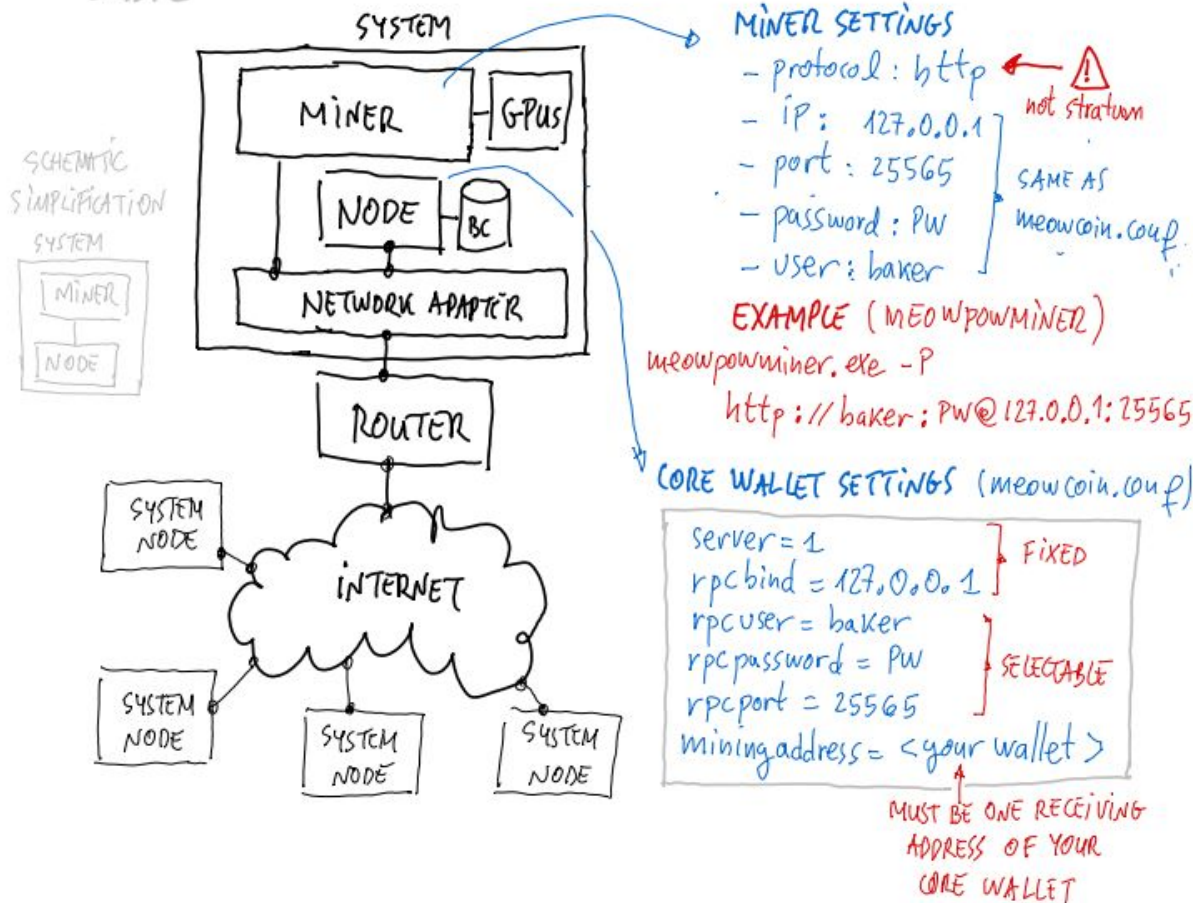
SYSTEM

MINER

GPUs

NODE

BC

NETWORK ADAPTER

ROUTER

SYSTEM NODE

INTERNET

SYSTEM NODE

SYSTEM NODE

SYSTEM NODE

SCHEMATIC SIMPLIFICATION

SYSTEM

MINER

NODE

MINER SETTINGS
- protocol: http
- ip: 127.0.0.1
- port: 25565
- password: PW
- user: baker

not stratum

SAME AS meowcoin.conf

EXAMPLE (MEOWPOWMINER)
meowpowminer.exe -P http://baker:PW@127.0.0.1:25565

CORE WALLET SETTINGS (meowcoin.conf)

server=1
rpcbind=127.0.0.1
rpcuser=baker
rpcpassword=PW
rpcport=25565
miningaddress=<your wallet>

FIXED

SELECTABLE

MUST BE ONE RECEIVING ADDRESS OF YOUR CORE WALLET